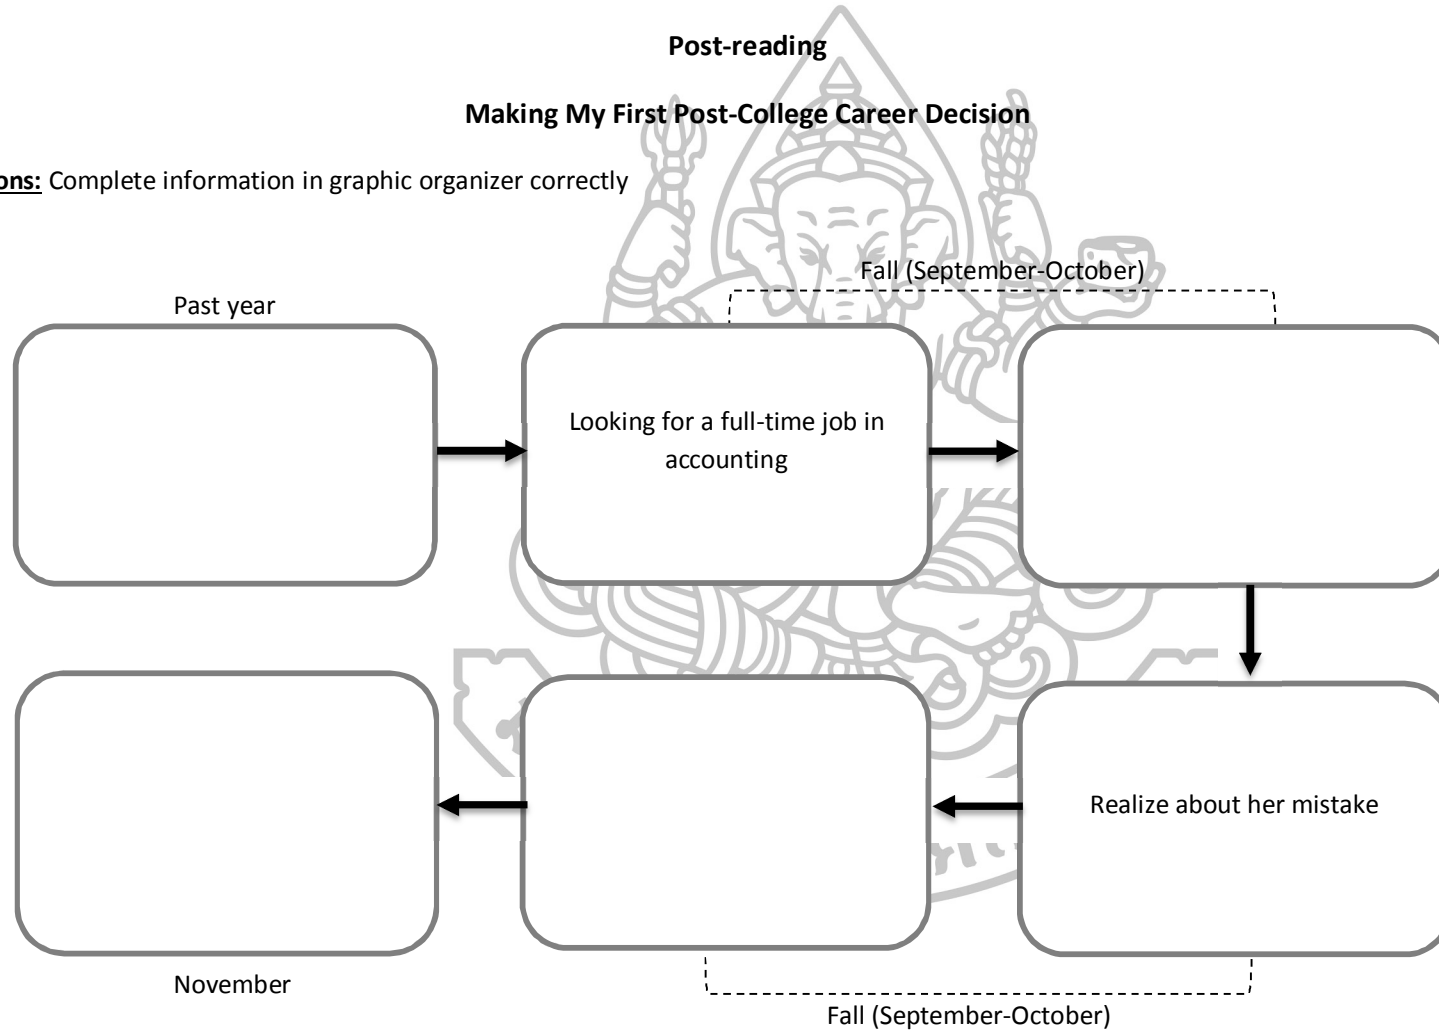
Post-reading

Making My First Post-College Career Decision

ons: Complete information in graphic organizer correctly

Fall (September-October)

Past year

Looking for a full-time job in accounting

Realize about her mistake

November

Fall (September-October)